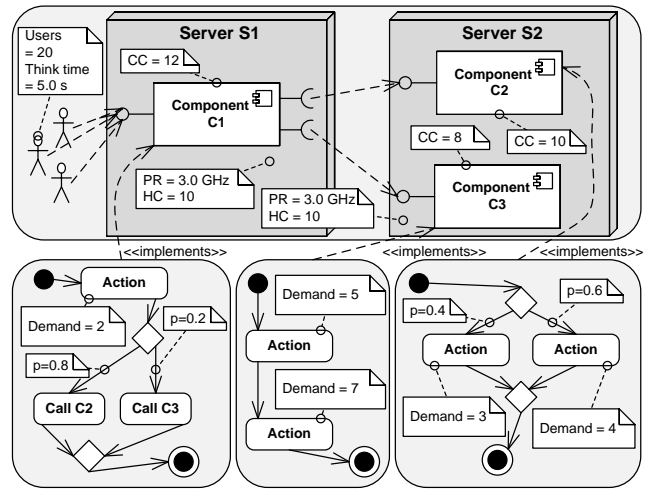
Users = 20
Think time = 5.0 s

Server S1

CC = 12

Component C1

PR = 3.0 GHz
HC = 10

Server S2

Component C2

CC = 10

CC = 8

Component C3

PR = 3.0 GHz
HC = 10

<<implements>>
<<implements>>
<<implements>>

Action
Demand = 2
p=0.2
p=0.8
Call C2
Call C3

Demand = 5
Action
Demand = 7
Action

p=0.6
p=0.4
Action
Action
Demand = 3
Demand = 4